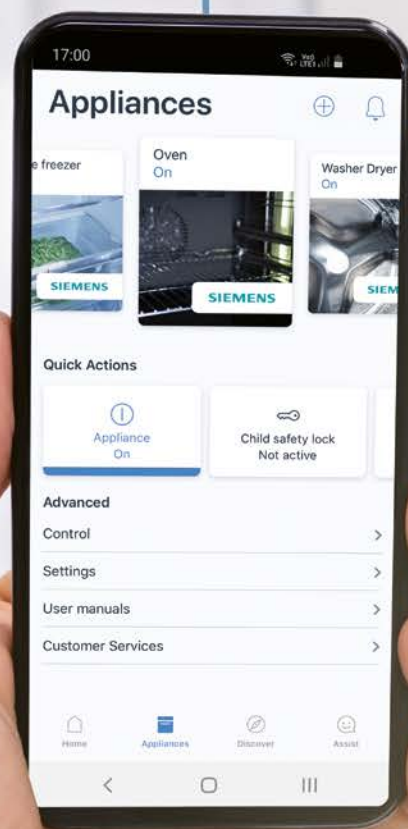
17:00

Appliances

e freezer

SIEMENS

Oven
On

SIEMENS

Washer Dryer
On

SIEM

Quick Actions

Appliance
On

Child safety lock
Not active

Advanced

Control

Settings

User manuals

Customer Services

Home

Appliances

Discover

Assist